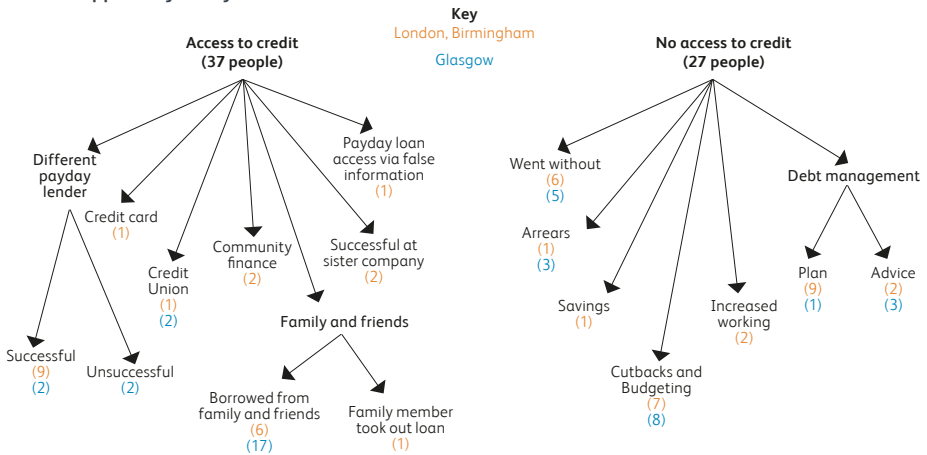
Key
London, Birmingham
Glasgow

Access to credit
(37 people)

Different payday lender

Successful
(9)
(2)

Unsuccessful
(2)

Credit card
(1)

Credit Union
(1)
(2)

Community finance
(2)

Family and friends

Borrowed from family and friends
(6)
(17)

Family member took out loan
(1)

Successful at sister company
(2)

Payday loan access via false information
(1)

No access to credit
(27 people)

Went without
(6)
(5)

Arrears
(1)
(3)

Savings
(1)

Cutbacks and Budgeting
(7)
(8)

Increased working
(2)

Debt management

Plan
(9)
(1)

Advice
(2)
(3)